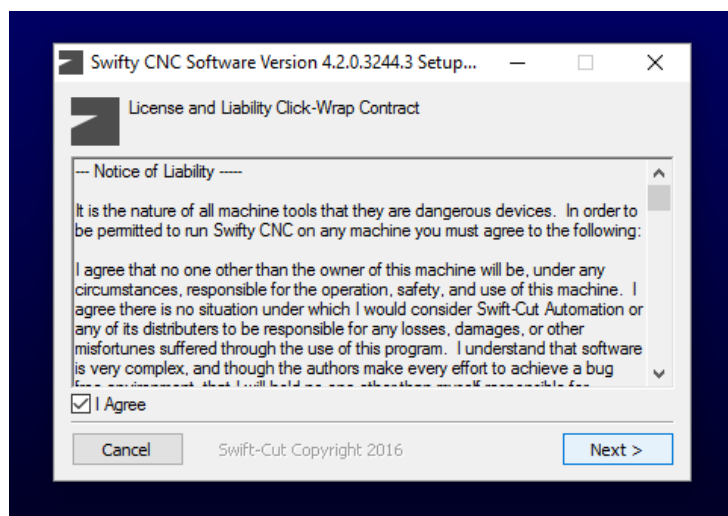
Swifty CNC Software Version 4.2.0.3244.3 Setup...

License and Liability Click-Wrap Contract

--- Notice of Liability -----

It is the nature of all machine tools that they are dangerous devices. In order to be permitted to run Swifty CNC on any machine you must agree to the following:

I agree that no one other than the owner of this machine will be, under any circumstances, responsible for the operation, safety, and use of this machine. I agree there is no situation under which I would consider Swift-Cut Automation or any of its distributers to be responsible for any losses, damages, or other misfortunes suffered through the use of this program. I understand that software is very complex, and though the authors make every effort to achieve a bug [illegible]

I Agree

Cancel

Swift-Cut Copyright 2016

Next >